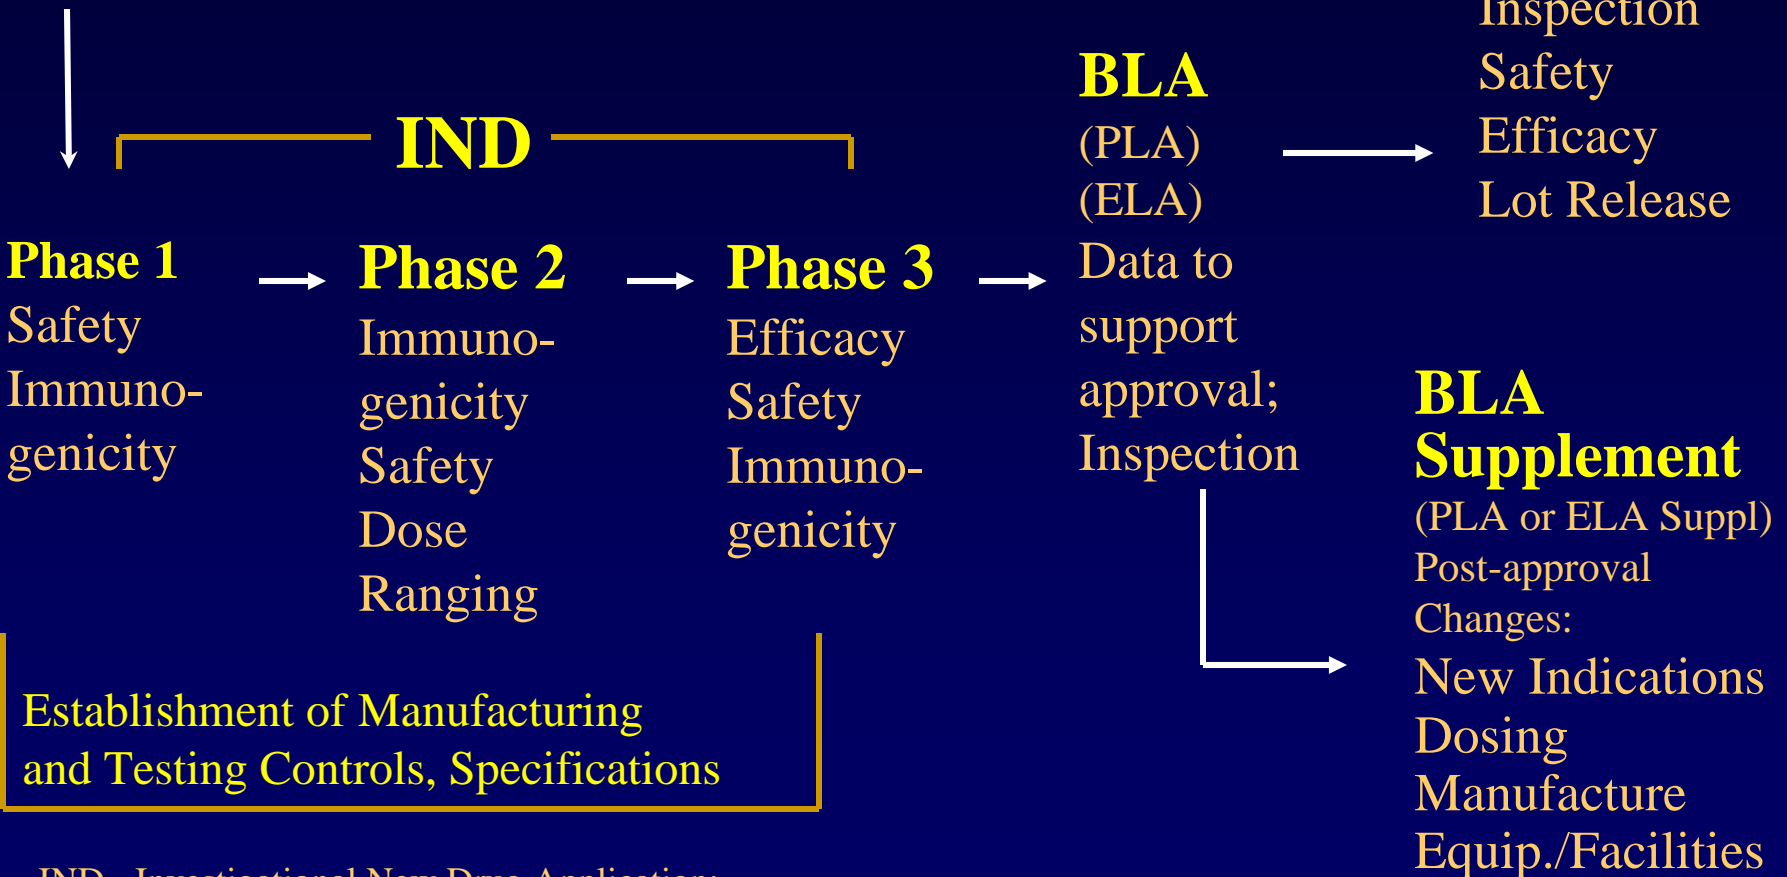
IND

Phase 1
Safety
Immunogenicity

Phase 2
Immunogenicity
Safety
Dose
Ranging

Phase 3
Efficacy
Safety
Immunogenicity

BLA
(PLA)
(ELA)
Data to support approval;
Inspection

Inspection
Safety
Efficacy
Lot Release

BLA
Supplement
(PLA or ELA Suppl)
Post-approval Changes:
New Indications
Dosing
Manufacture
Equip./Facilities

Establishment of Manufacturing and Testing Controls, Specifications

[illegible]